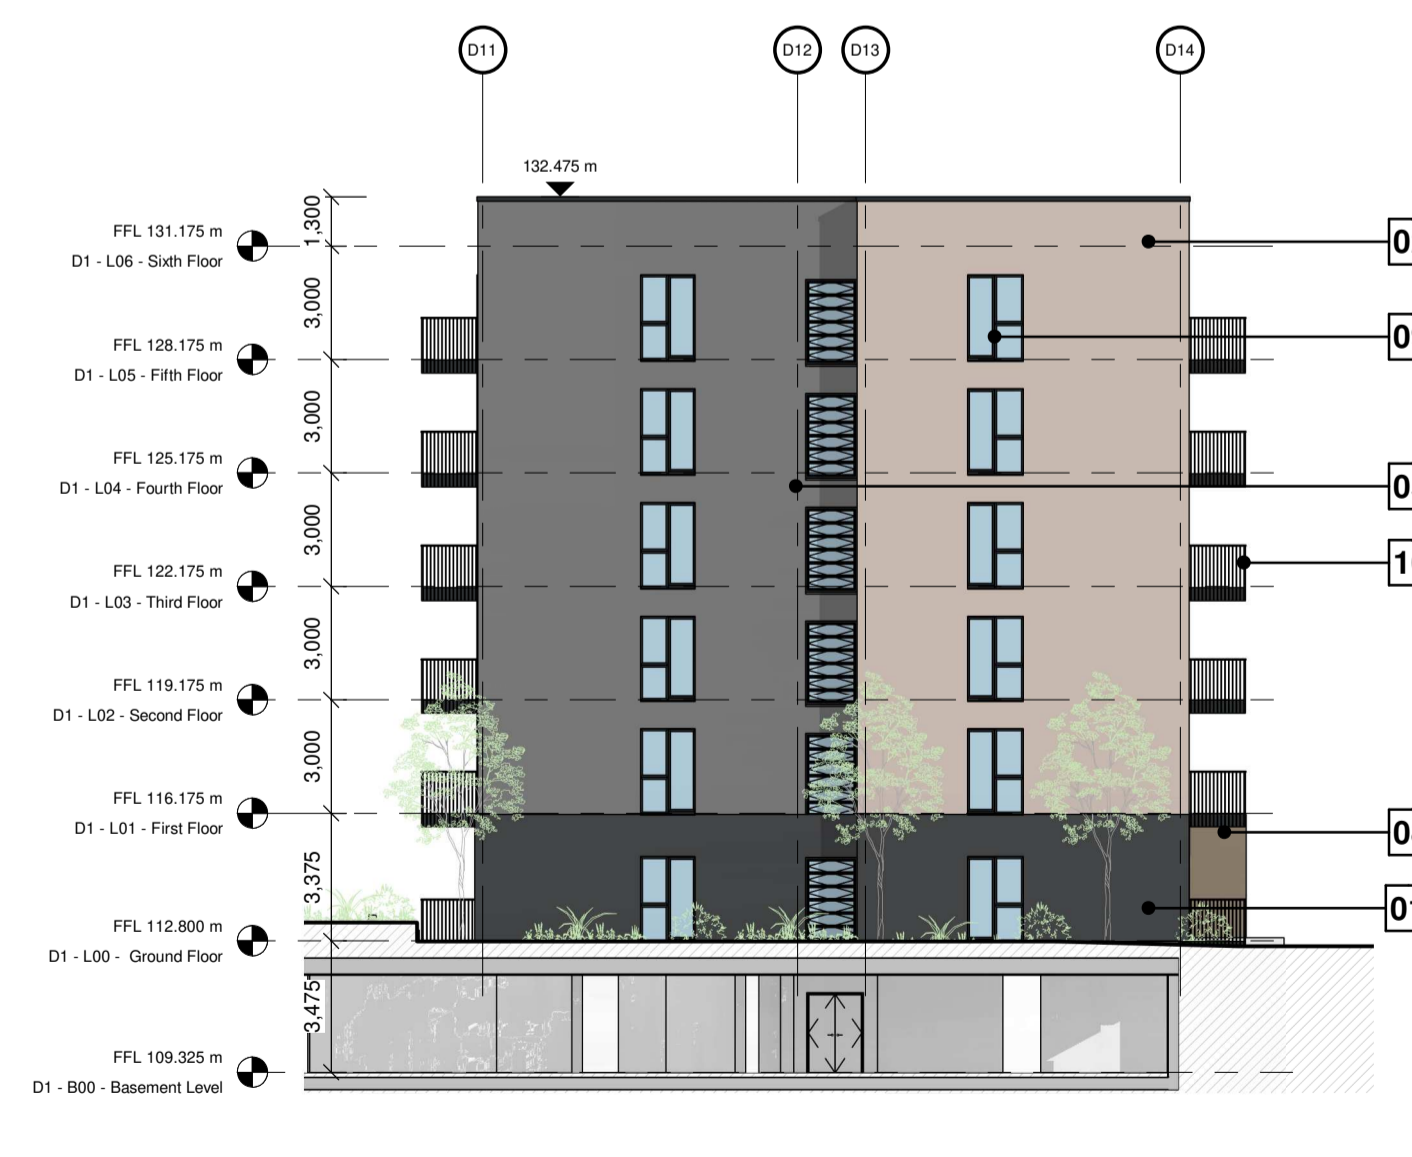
D11
D12
D13
D14

132.475 m

FFL 131.175 m
D1 - L06 - Sixth Floor

FFL 128.175 m
D1 - L05 - Fifth Floor

FFL 125.175 m
D1 - L04 - Fourth Floor

FFL 122.175 m
D1 - L03 - Third Floor

FFL 119.175 m
D1 - L02 - Second Floor

FFL 116.175 m
D1 - L01 - First Floor

FFL 112.800 m
D1 - L00 - Ground Floor

FFL 109.325 m
D1 - B00 - Basement Level

1,300
3,000
3,000
3,000
3,000
3,000
3,375
3,475

0
0
0
1
0
0